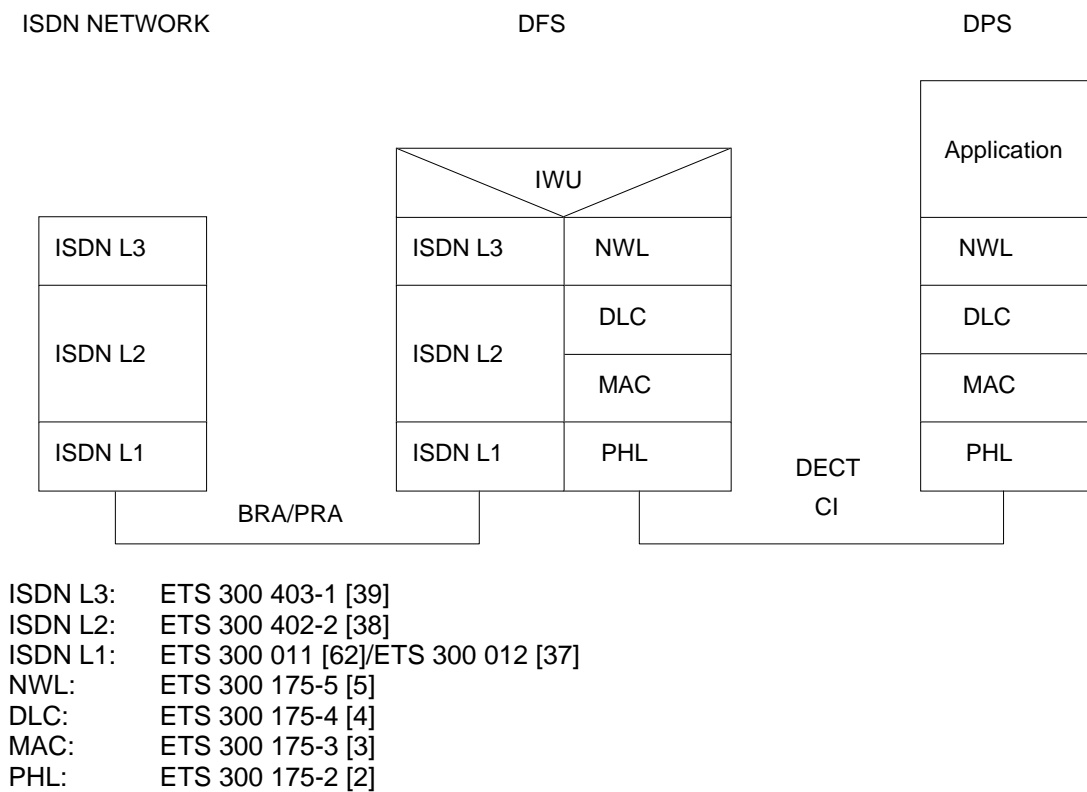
ISDN NETWORK

DFS

DPS

Application

IWU

ISDN L3

ISDN L3

NWL

NWL

DLC

DLC

ISDN L2

ISDN L2

MAC

MAC

ISDN L1

ISDN L1

PHL

PHL

DECT CI

BRA/PRA

ISDN L3: ETS 300 403-1 [39]
ISDN L2: ETS 300 402-2 [38]
ISDN L1: ETS 300 011 [62]/ETS 300 012 [37]
NWL: ETS 300 175-5 [5]
DLC: ETS 300 175-4 [4]
MAC: ETS 300 175-3 [3]
PHL: ETS 300 175-2 [2]